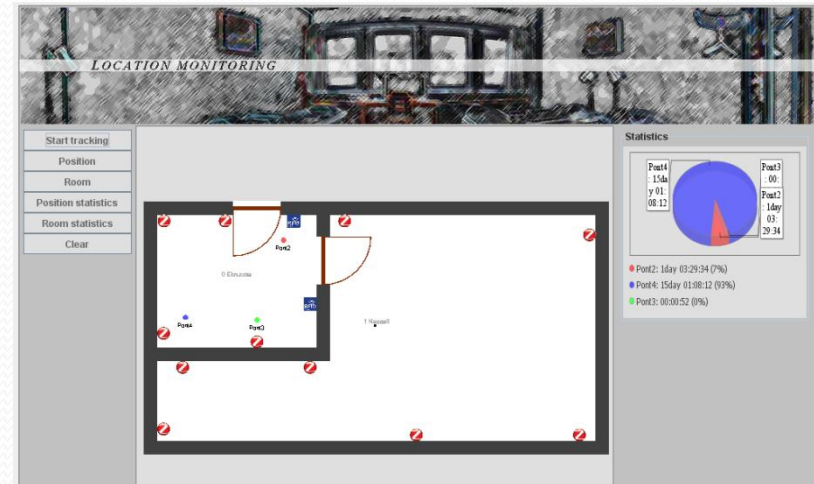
LOCATION MONITORING

Start tracking
Position
Room
Position statistics
Room statistics
Clear

Pont2
0 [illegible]
Pont4
Pont3
1 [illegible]

Statistics

Pont4 : 15day 01:08:12
Pont3 : 00:
Pont2 : 1day 03:29:34

Pont2: 1day 03:29:34 (7%)
Pont4: 15day 01:08:12 (93%)
Pont3: 00:00:52 (0%)